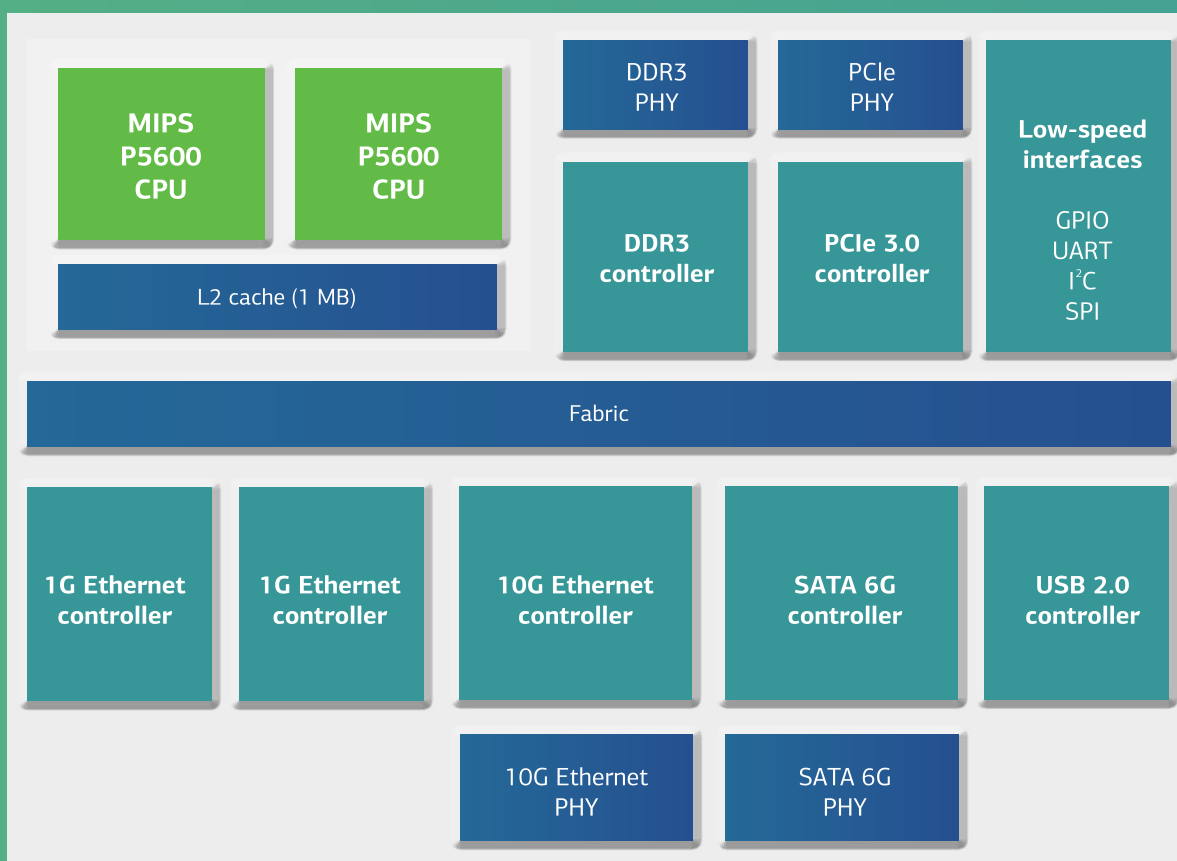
MIPS P5600 CPU

MIPS P5600 CPU

L2 cache (1 MB)

DDR3 PHY

PCIe PHY

DDR3 controller

PCIe 3.0 controller

Low-speed interfaces

GPIO
UART
$I^2C$
SPI

Fabric

1G Ethernet controller

1G Ethernet controller

10G Ethernet controller

SATA 6G controller

USB 2.0 controller

10G Ethernet PHY

SATA 6G PHY